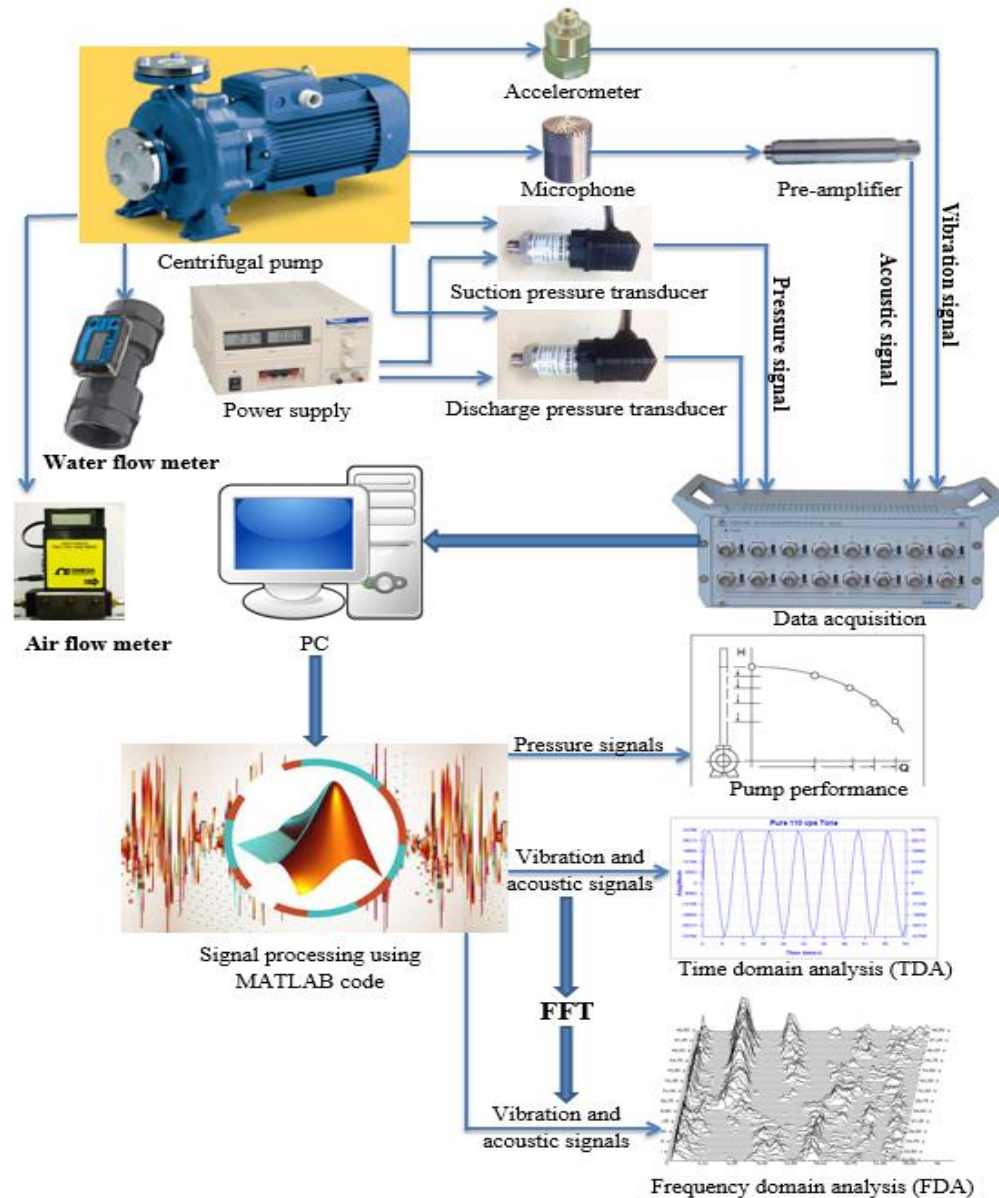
Accelerometer

Microphone

Pre-amplifier

Vibration signal

Acoustic signal

Pressure signal

Centrifugal pump

Suction pressure transducer

Power supply

Discharge pressure transducer

Water flow meter

Air flow meter

PC

Data acquisition

H

Q

Pressure signals

Pump performance

Pure 110 cps Tone

Vibration and acoustic signals

Signal processing using MATLAB code

Time domain analysis (TDA)

FFT

Vibration and acoustic signals

Frequency domain analysis (FDA)